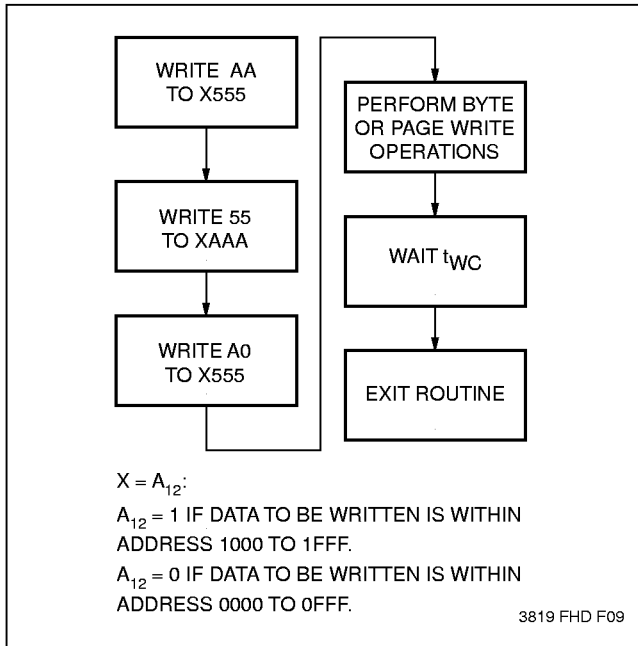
WRITE AA TO X555

WRITE 55 TO XAAA

WRITE A0 TO X555

PERFORM BYTE OR PAGE WRITE OPERATIONS

WAIT $t_{WC}$

EXIT ROUTINE

$X = A_{12}$:

$A_{12} = 1$ IF DATA TO BE WRITTEN IS WITHIN ADDRESS 1000 TO 1FFF.

$A_{12} = 0$ IF DATA TO BE WRITTEN IS WITHIN ADDRESS 0000 TO 0FFF.

3819 FHD F09